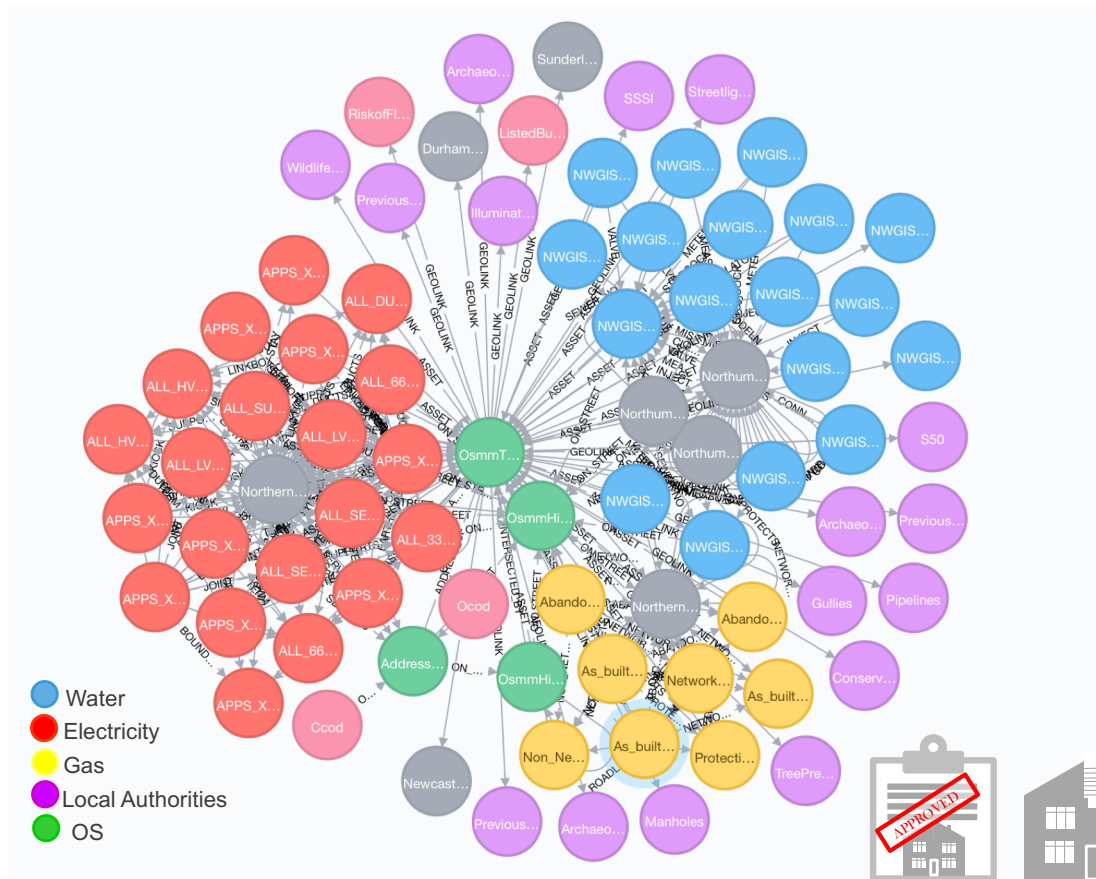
Archaeo…
Sunderl…
SSSI
Streetlig…
RiskofFl…
ListedBu…
Durham…
Wildlife…
Previous…
Illuminat…
NWGIS…
NWGIS…
NWGIS…
NWGIS…
NWGIS…
NWGIS…
NWGIS…
NWGIS…
NWGIS…
NWGIS…
NWGIS…
NWGIS…
NWGIS…
NWGIS…
NWGIS…
NWGIS…
NWGIS…
APPS_X…
ALL_DU…
APPS_X…
APPS_X…
ALL_HV…
ALL_66…
ALL_SU…
ALL_HV…
ALL_LV…
ALL_LV…
APPS_X…
Northern…
OsmmT…
Northum…
Northum…
Northum…
S50
APPS_X…
APPS_X…
ALL_SE…
ALL_33…
OsmmHi…
Archaeo…
Previous…
ALL_SE…
APPS_X…
APPS_X…
APPS_X…
Ocod
Abando…
Northern…
Abando…
Gullies
Pipelines
ALL_66…
Address…
OsmmHi…
As_built…
Network…
As_built…
Conserv…
APPS_X…
Ccod
Non_Ne…
As_built…
Protecti…
TreePre…
Newcast…
Previous…
Archaeo…
Manholes
GEOLINK
ASSET
STREET
Water
Electricity
Gas
Local Authorities
OS
APPROVED